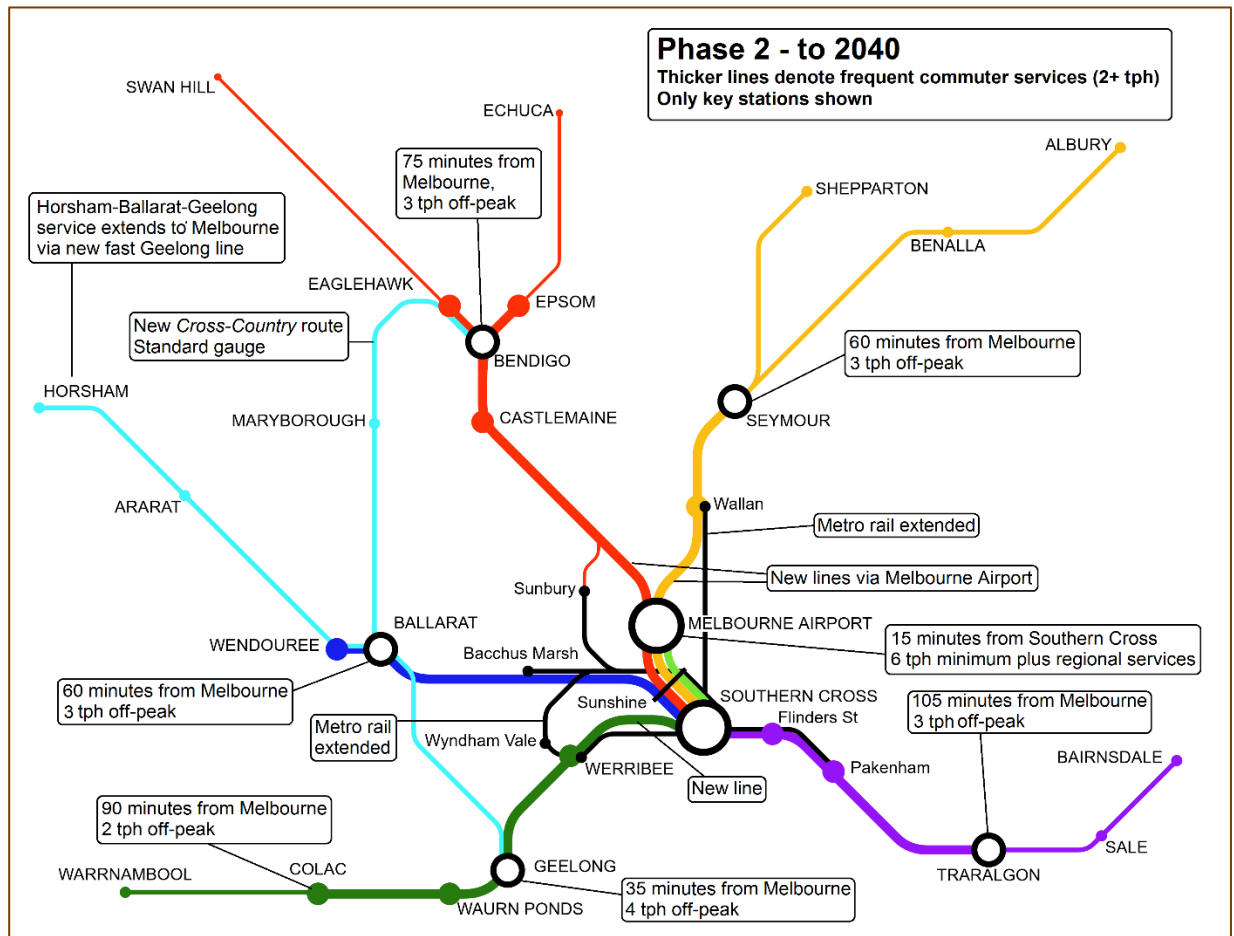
Phase 2 - to 2040
Thicker lines denote frequent commuter services (2+ tph)
Only key stations shown

SWAN HILL

ECHUCA

75 minutes from Melbourne, 3 tph off-peak

ALBURY

SHEPPARTON

BENALLA

Horsham-Ballarat-Geelong service extends to Melbourne via new fast Geelong line

EAGLEHAWK

EPSOM

New Cross-Country route Standard gauge

BENDIGO

60 minutes from Melbourne 3 tph off-peak

HORSHAM

MARYBOROUGH

CASTLEMAINE

SEYMOUR

ARARAT

Wallan

Metro rail extended

New lines via Melbourne Airport

Sunbury

MELBOURNE AIRPORT

WENDOUREE

BALLARAT

15 minutes from Southern Cross
6 tph minimum plus regional services

Bacchus Marsh

60 minutes from Melbourne 3 tph off-peak

SOUTHERN CROSS

Sunshine

105 minutes from Melbourne 3 tph off-peak

Flinders St

Metro rail extended

Wyndham Vale

BAIRNSDALE

Pakenham

WERRIBEE

New line

90 minutes from Melbourne 2 tph off-peak

TRARALGON

SALE

WARRNAMBOOL

COLAC

GEELONG

35 minutes from Melbourne 4 tph off-peak

WAURN PONDS